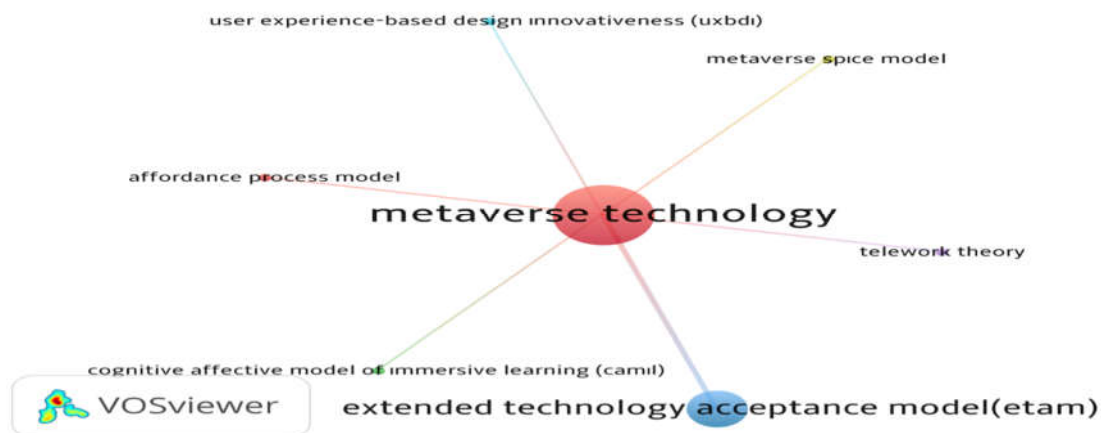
user experience-based design ınnovativeness (uxbdı)

metaverse spıce model

affordance process model

metaverse technology

telework theory

cognitive affective model of ımmersive learning (camıl)

VOSviewer

extended technology acceptance model(etam)